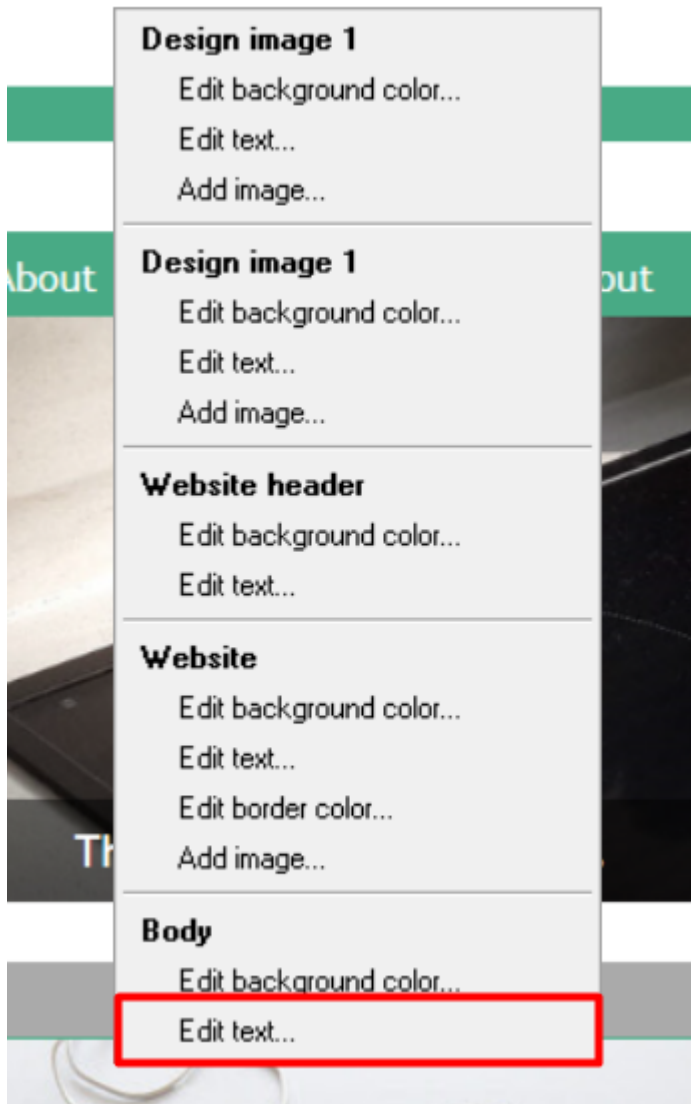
About

Design image 1
Edit background color...
Edit text...
Add image...

Design image 1
Edit background color...
Edit text...
Add image...

Website header
Edit background color...
Edit text...

Website
Edit background color...
Edit text...
Edit border color...
Add image...

Body
Edit background color...
Edit text...

out

Th